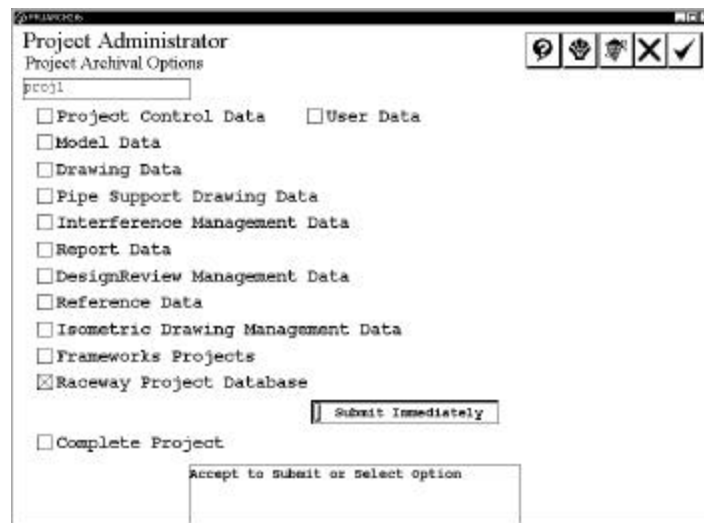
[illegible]

Project Administrator
Project Archival Options

proj1

Project Control Data
User Data
Model Data
Drawing Data
Pipe Support Drawing Data
Interference Management Data
Report Data
DesignReview Management Data
Reference Data
Isometric Drawing Management Data
Frameworks Projects
Raceway Project Database

Submit Immediately

Complete Project

Accept to Submit or Select Option